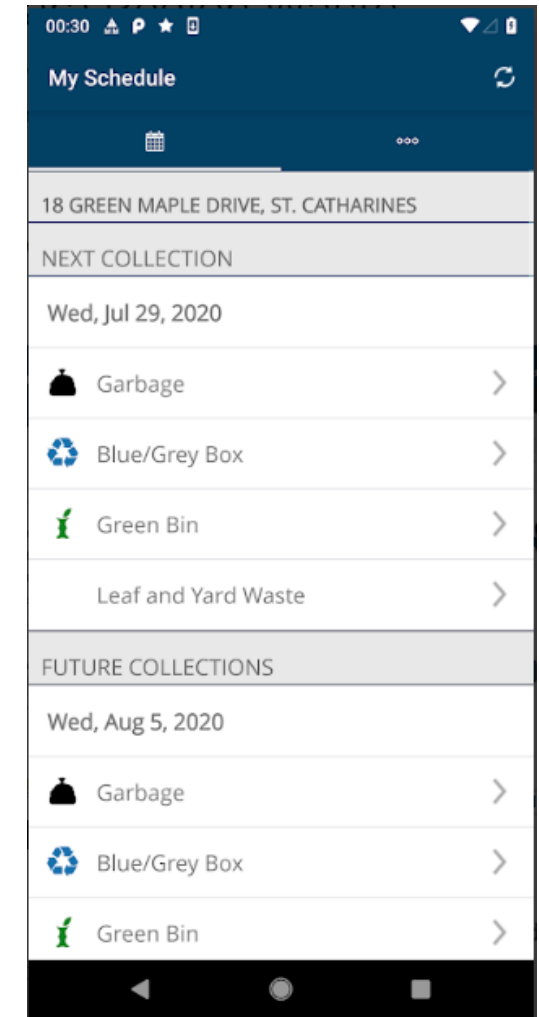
00:30

My Schedule

18 GREEN MAPLE DRIVE, ST. CATHARINES

NEXT COLLECTION

Wed, Jul 29, 2020

Garbage

Blue/Grey Box

Green Bin

Leaf and Yard Waste

FUTURE COLLECTIONS

Wed, Aug 5, 2020

Garbage

Blue/Grey Box

Green Bin